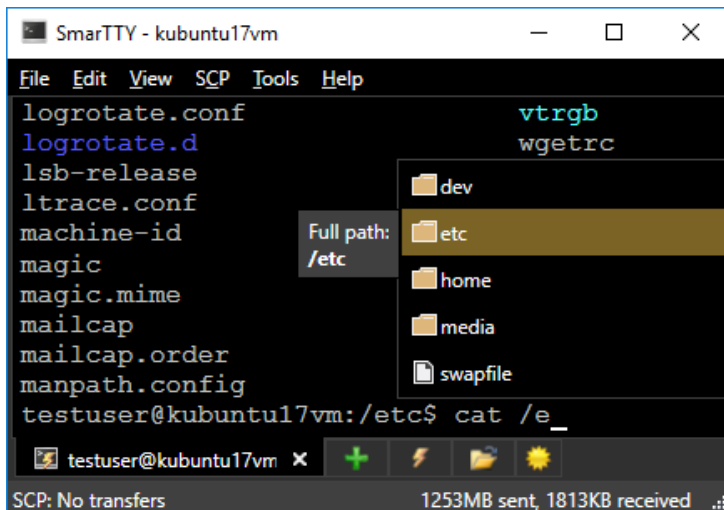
SmarTTY - kubuntu17vm

File Edit View SCP Tools Help

logrotate.conf vtrgb
logrotate.d wgetrc
lsb-release
ltrace.conf
machine-id
magic
magic.mime
mailcap
mailcap.order
manpath.config
testuser@kubuntu17vm:/etc$ cat /e_

Full path:
/etc

dev
etc
home
media
swapfile

testuser@kubuntu17vm ×

SCP: No transfers
1253MB sent, 1813KB received